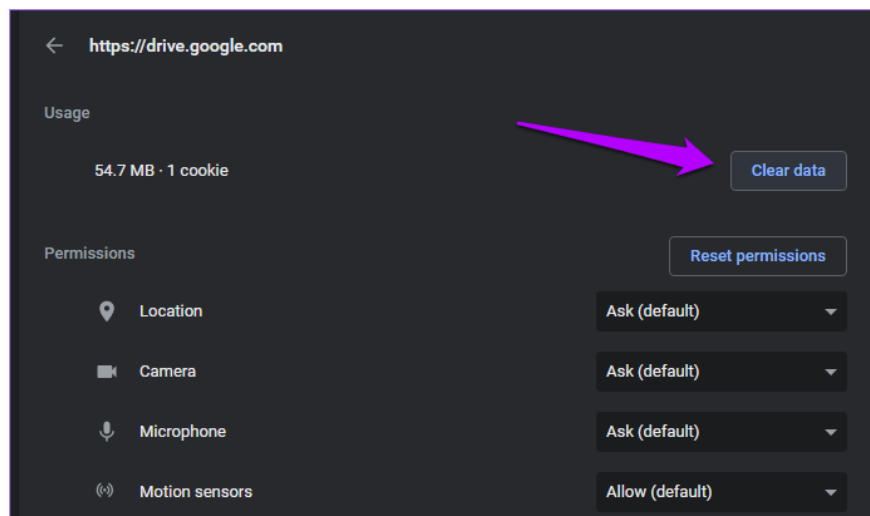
https://drive.google.com

Usage

54.7 MB · 1 cookie

Clear data

Permissions

Reset permissions

Location

Ask (default)

Camera

Ask (default)

Microphone

Ask (default)

Motion sensors

Allow (default)